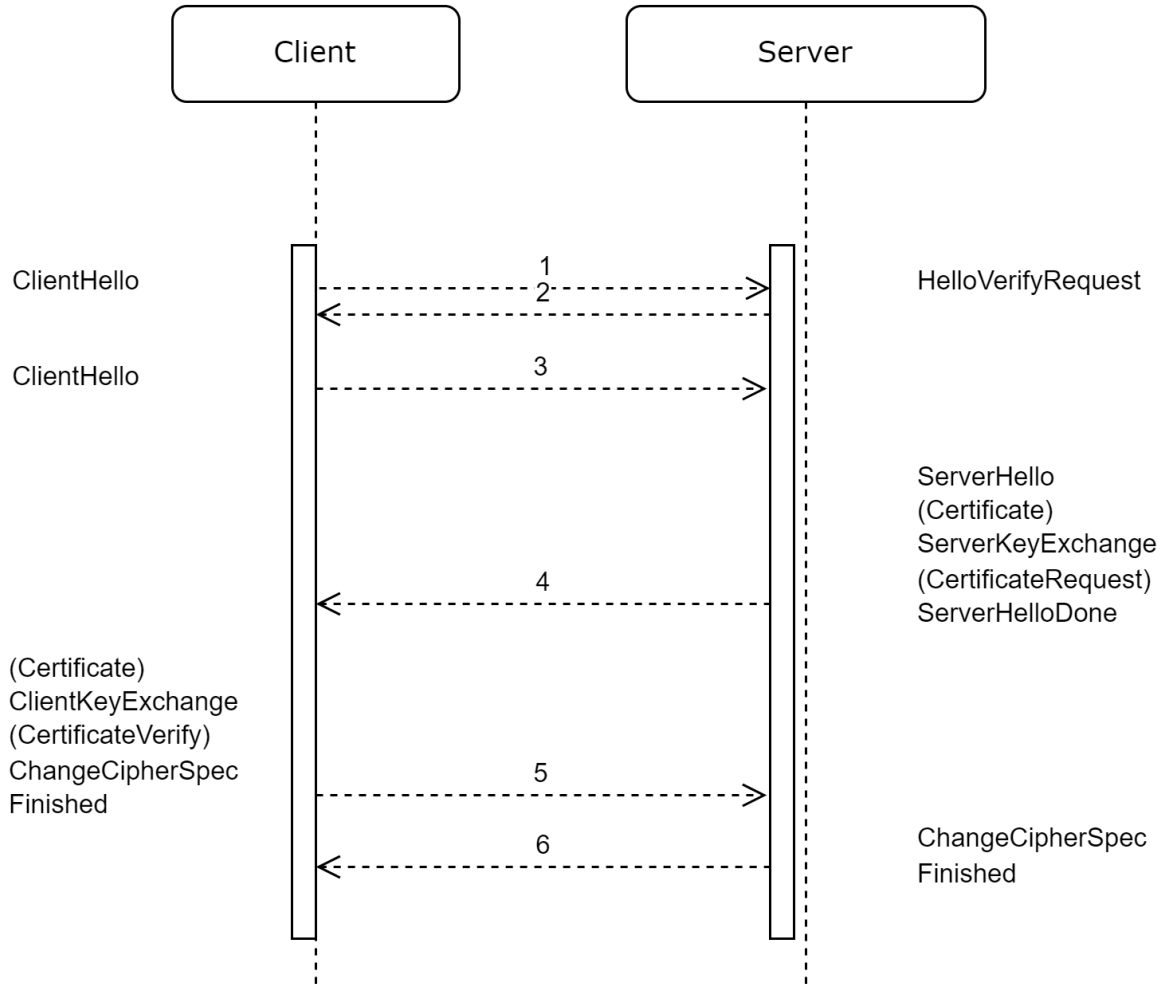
Client

Server

ClientHello

1

2

HelloVerifyRequest

ClientHello

3

ServerHello
(Certificate)
ServerKeyExchange
(CertificateRequest)
ServerHelloDone

4

(Certificate)
ClientKeyExchange
(CertificateVerify)
ChangeCipherSpec
Finished

5

6

ChangeCipherSpec
Finished